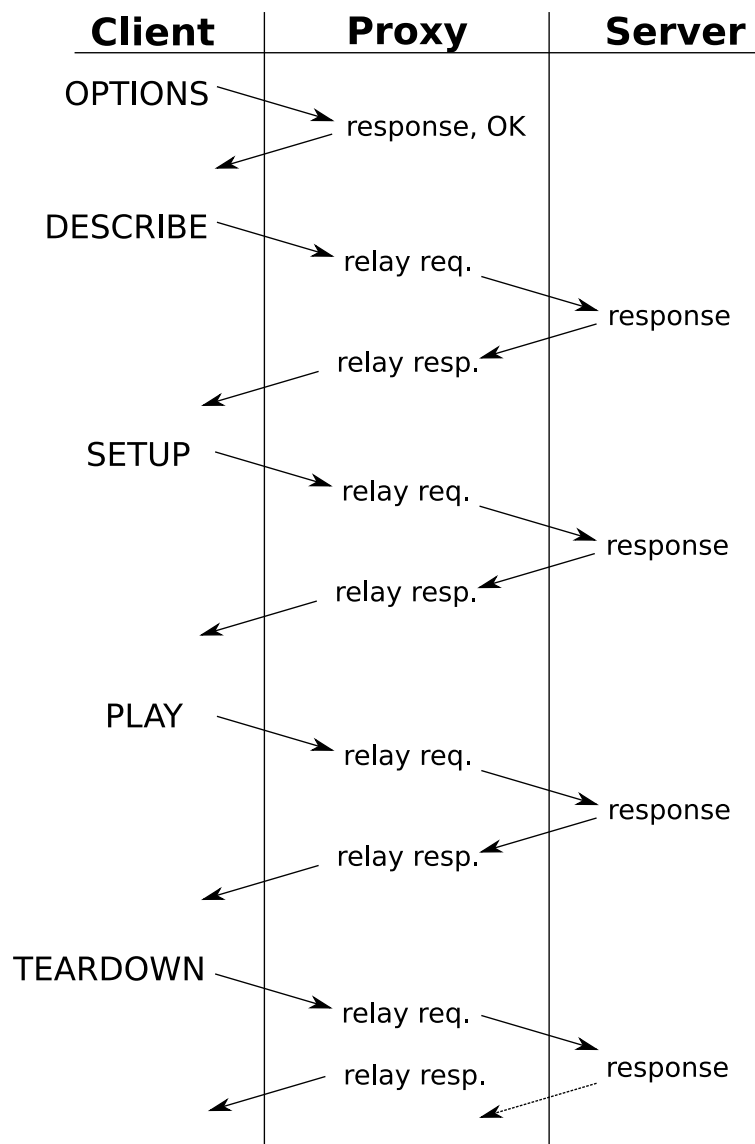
Client Proxy Server

OPTIONS
response, OK

DESCRIBE
relay req.
response
relay resp.

SETUP
relay req.
response
relay resp.

PLAY
relay req.
response
relay resp.

TEARDOWN
relay req.
response
relay resp.